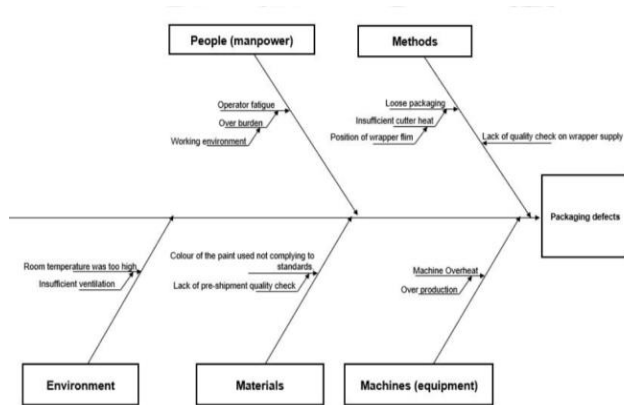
People (manpower)

Operator fatigue

Over burden

Working environment

Methods

Loose packaging

Insufficient cutter heat

Position of wrapper flim

Lack of quality check on wrapper supply

Packaging defects

Room temperature was too high

Insufficient ventilation

Colour of the paint used not complying to standards

Lack of pre-shipment quality check

Machine Overheat

Over production

Environment

Materials

Machines (equipment)